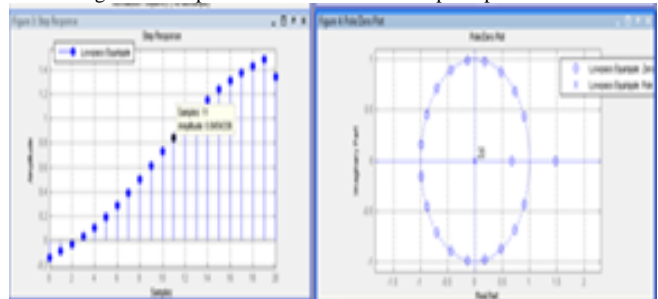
Figure 3: Step Response

Step Response

Linephase Equiripple

Samples: 11
Amplitude: 0.845438

Amplitude

Samples

0 2 4 6 8 10 12 14 16 18 20

Figure 4: Pole/Zero Plot

Pole/Zero Plot

Linephase Equiripple: Zero
Linephase Equiripple: Pole

Imaginary Part

Real Part

20